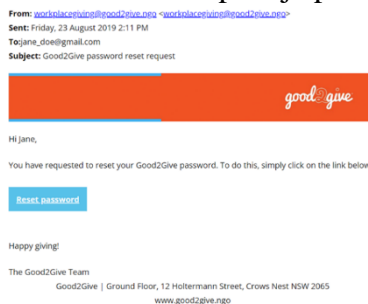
From: workplacegiving@good2give.ngo <workplacegiving@good2give.ngo>
Sent: Friday, 23 August 2019 2:11 PM
To: jane_doe@gmail.com
Subject: Good2Give password reset request

good2give

Hi Jane,

You have requested to reset your Good2Give password. To do this, simply click on the link below

Reset password

Happy giving!

The Good2Give Team

Good2Give | Ground Floor, 12 Holtermann Street, Crows Nest NSW 2065
www.good2give.ngo